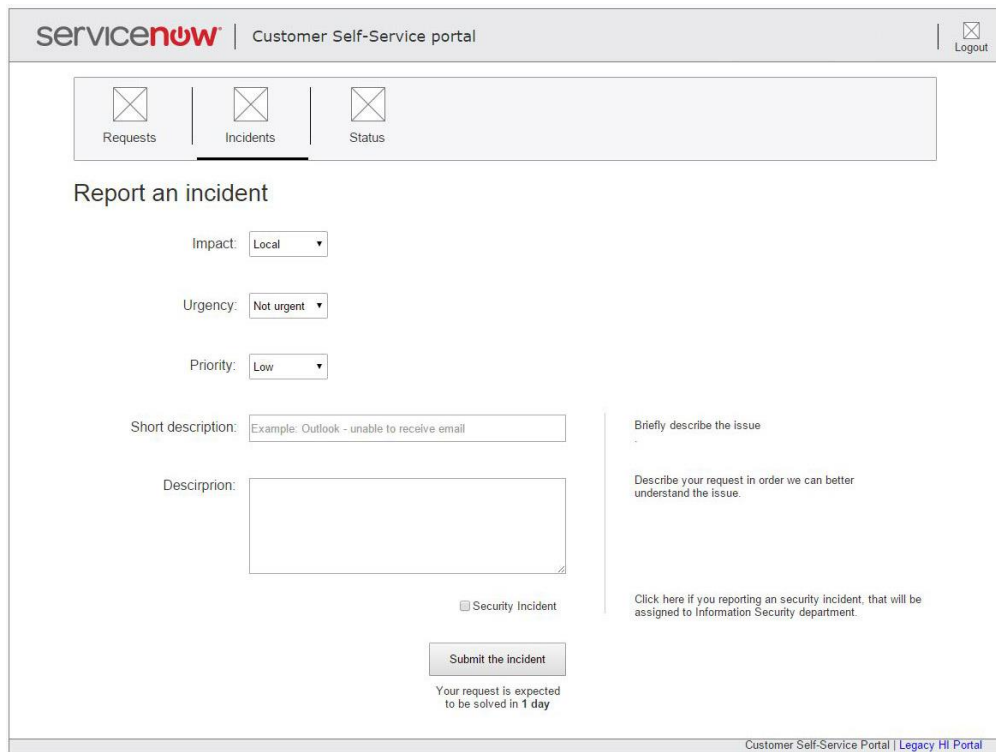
servicenow | Customer Self-Service portal

Logout

Requests

Incidents

Status

Report an incident

Impact: Local ▾

Urgency: Not urgent ▾

Priority: Low ▾

Short description: Example: Outlook - unable to receive email

Briefly describe the issue

Descirprion:

Describe your request in order we can better understand the issue.

Security Incident

Click here if you reporting an security incident, that will be assigned to Information Security department.

Submit the incident

Your request is expected to be solved in **1 day**

Customer Self-Service Portal | Legacy HI Portal